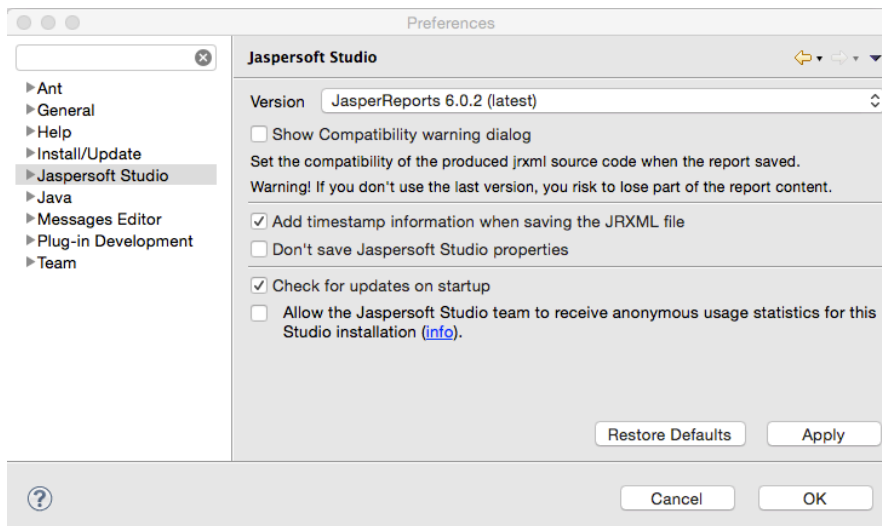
Preferences

Ant
General
Help
Install/Update
Jaspersoft Studio
Java
Messages Editor
Plug-in Development
Team

Jaspersoft Studio

Version JasperReports 6.0.2 (latest)

Show Compatibility warning dialog

Set the compatibility of the produced jrxml source code when the report saved.

Warning! If you don't use the last version, you risk to lose part of the report content.

Add timestamp information when saving the JRXML file

Don't save Jaspersoft Studio properties

Check for updates on startup

Allow the Jaspersoft Studio team to receive anonymous usage statistics for this Studio installation (info).

Restore Defaults Apply

? Cancel OK